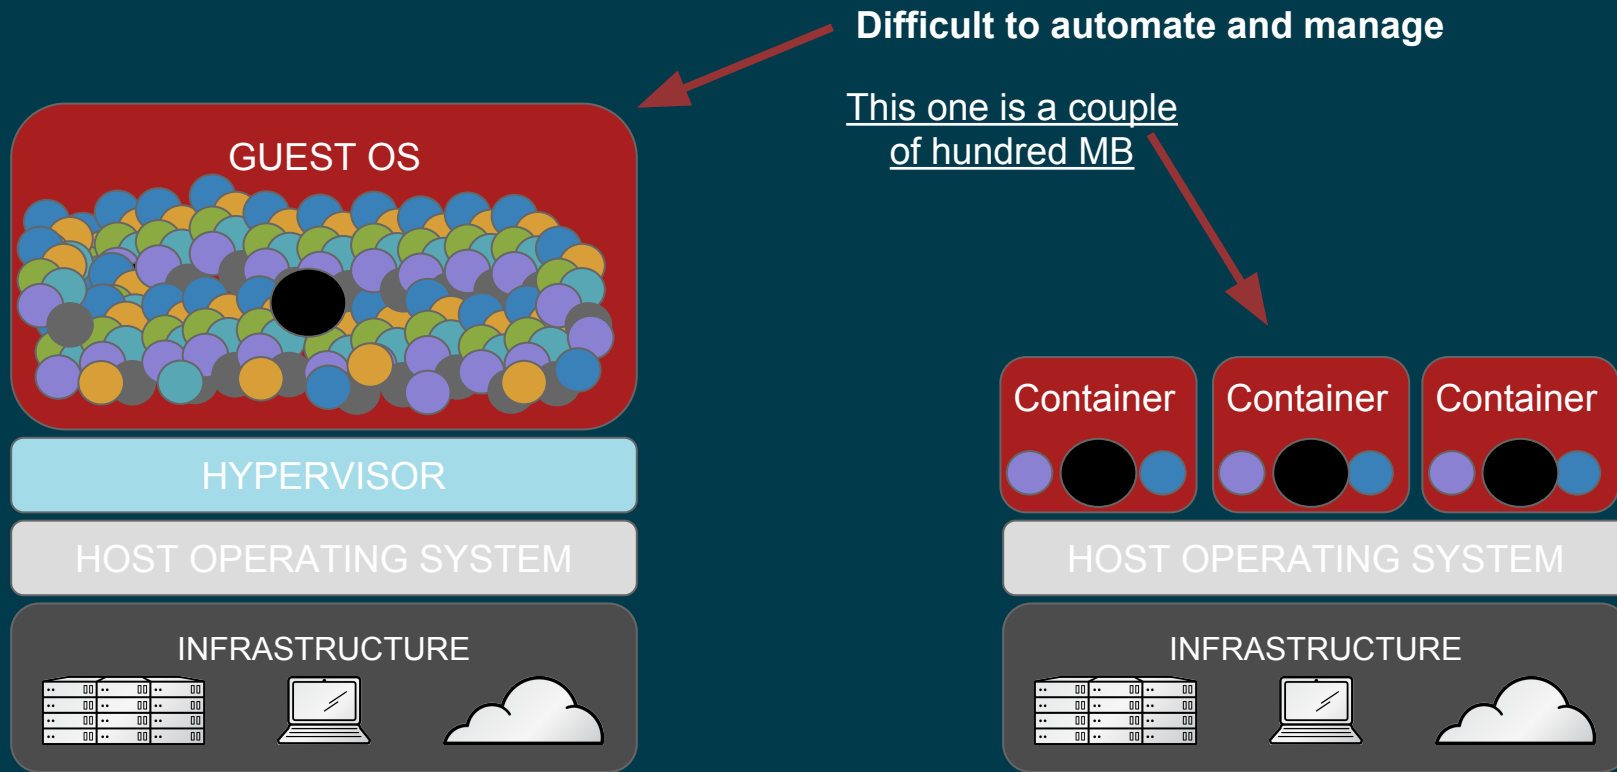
Difficult to automate and manage

This one is a couple of hundred MB

GUEST OS

HYPERVISOR

HOST OPERATING SYSTEM

INFRASTRUCTURE

Container

Container

Container

HOST OPERATING SYSTEM

INFRASTRUCTURE